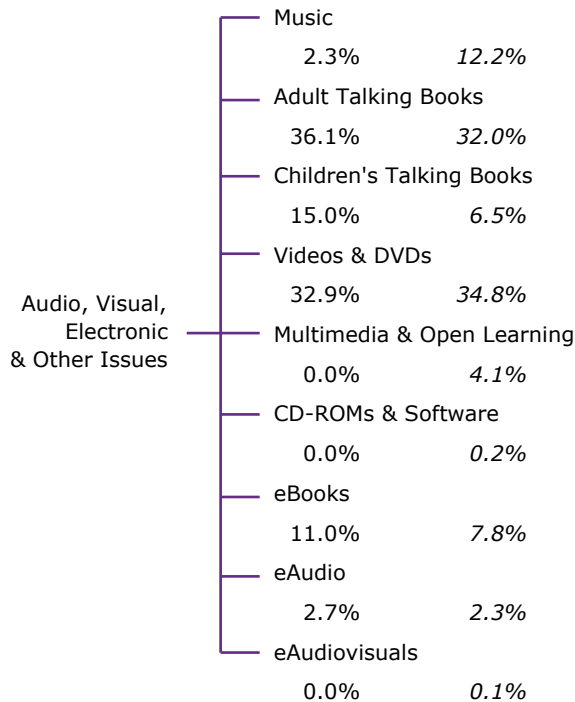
Audio, Visual, Electronic & Other Issues

Music
2.3% *12.2%*

Adult Talking Books
36.1% *32.0%*

Children's Talking Books
15.0% *6.5%*

Videos & DVDs
32.9% *34.8%*

Multimedia & Open Learning
0.0% *4.1%*

CD-ROMs & Software
0.0% *0.2%*

eBooks
11.0% *7.8%*

eAudio
2.7% *2.3%*

eAudiovisuals
0.0% *0.1%*